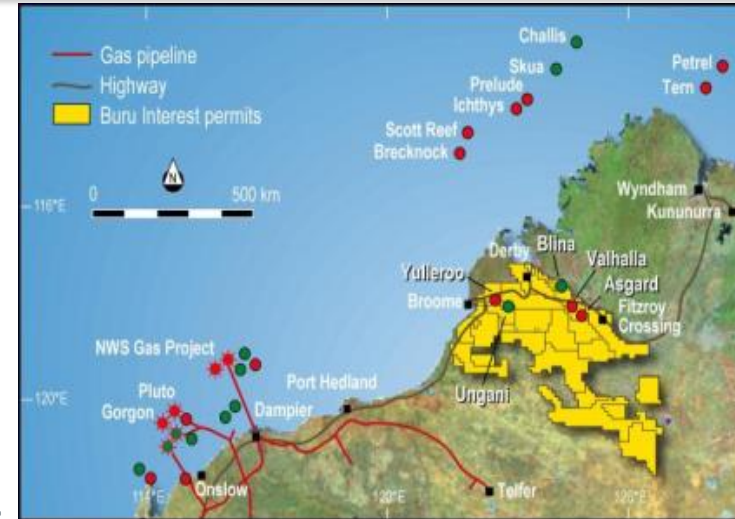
Gas pipeline
Highway
Buru Interest permits

N

0 500 km

116°E

120°E

Challis
Skua
Prelude
Ichthys
Scott Reef
Brecknock
Petrel
Tern
Wyndham
Kununurra
Derby
Blina
Valhalla
Asgard
Yulleroo
Broome
Fitzroy Crossing
Ungani
NWS Gas Project
Pluto
Gorgon
Port Hedland
Dampier
Onslow
Telfer
114°E
120°E
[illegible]